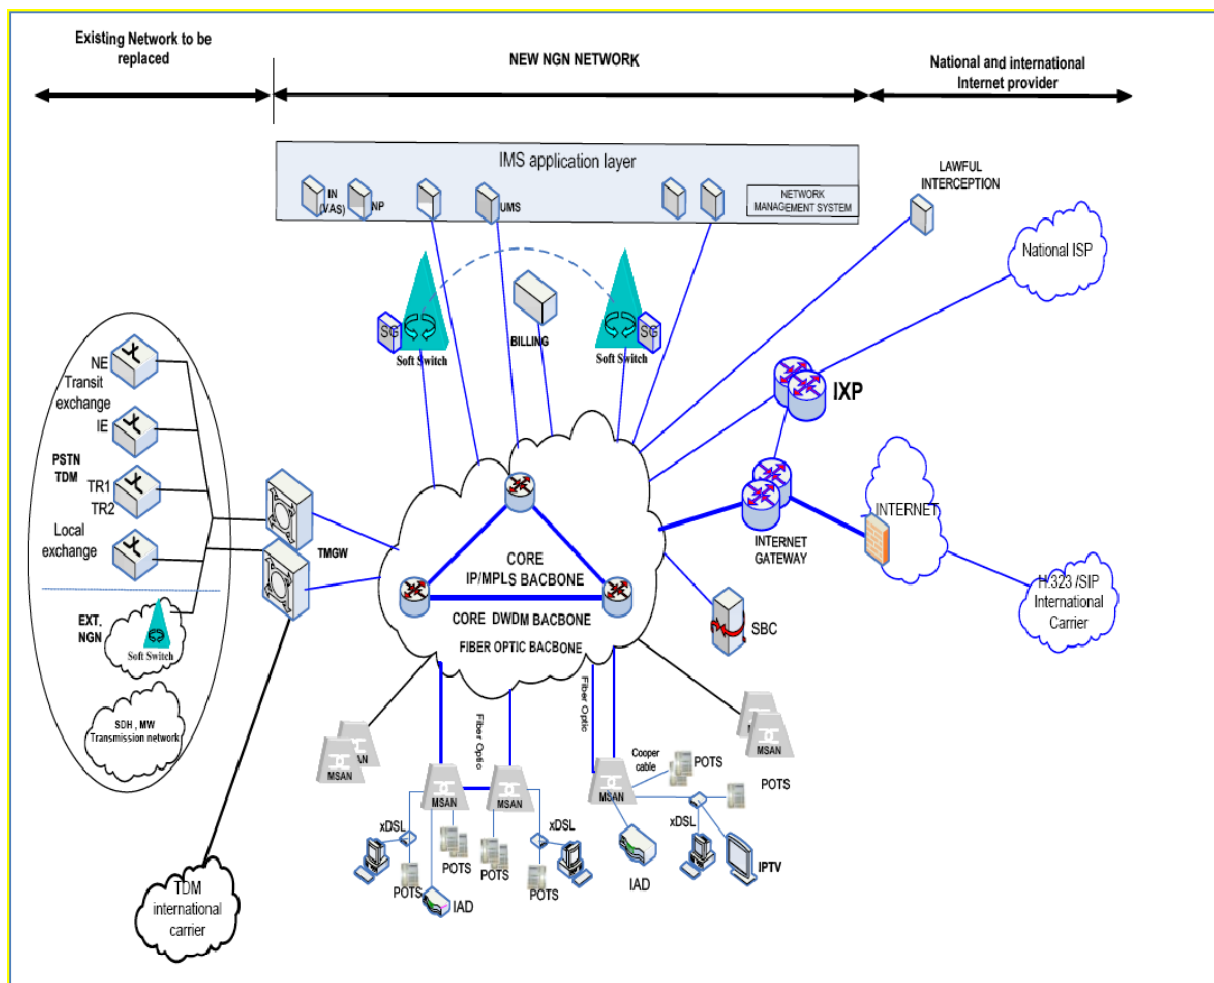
Existing Network to be replaced

NEW NGN NETWORK

National and international Internet provider

IMS application layer

IN (VAS)

NP

UMS

NETWORK MANAGEMENT SYSTEM

LAWFUL INTERCEPTION

National ISP

SG

Soft Switch

BILLING

Soft Switch

SG

IXP

NE Transit exchange

IE

PSTN TDM

TR1

TR2

Local exchange

EXT. NGN

Soft Switch

SDH , MW Transmission network

TMGW

CORE IP/MPLS BACBONE

CORE DWDM BACBONE

FIBER OPTIC BACBONE

INTERNET GATEWAY

INTERNET

H.323 /SIP International Carrier

SBC

Fiber Optic

Fiber Optic

MSAN

MSAN

MSAN

MSAN

MSAN

MSAN

Cooper cable

POTS

POTS

xDSL

xDSL

xDSL

POTS

POTS

POTS

POTS

IAD

IAD

IPTV

TDM international carrier